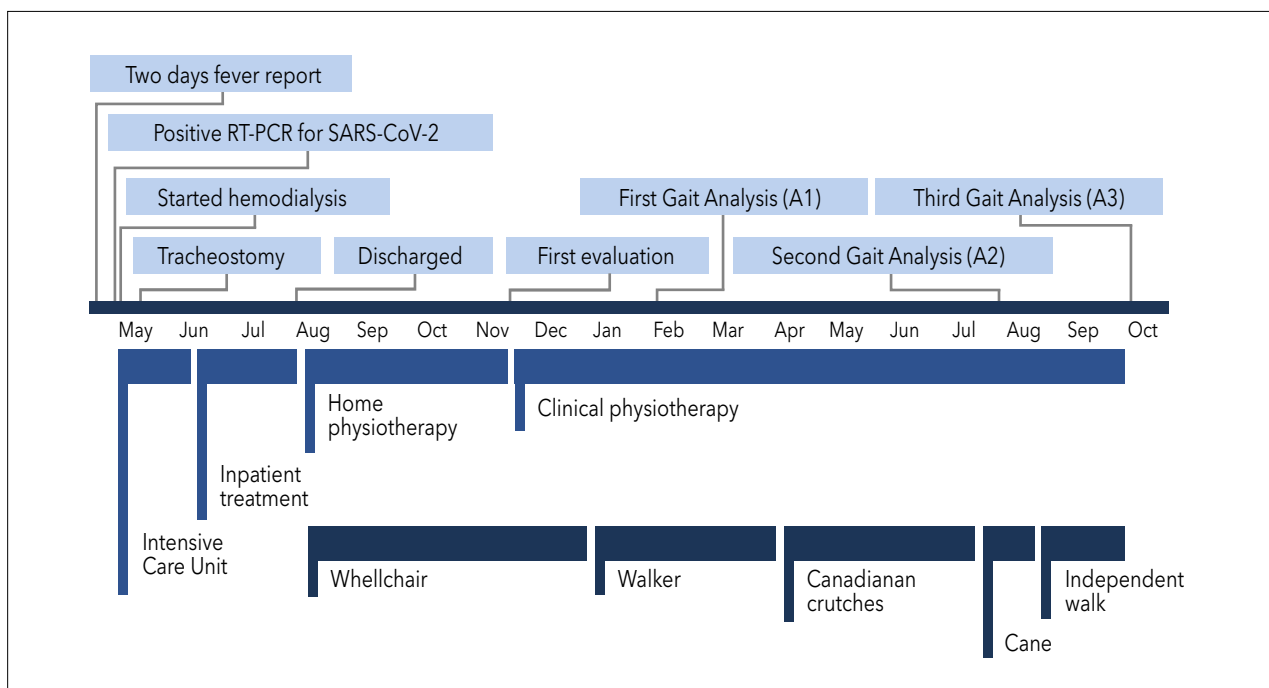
Two days fever report

Positive RT-PCR for SARS-CoV-2

Started hemodialysis

Tracheostomy

Discharged

First evaluation

First Gait Analysis (A1)

Second Gait Analysis (A2)

Third Gait Analysis (A3)

May Jun Jul Aug Sep Oct Nov Dec Jan Feb Mar Apr May Jun Jul Aug Sep Oct

Home physiotherapy

Clinical physiotherapy

Inpatient treatment

Intensive Care Unit

Whellchair

Walker

Canadianan crutches

Cane

Independent walk